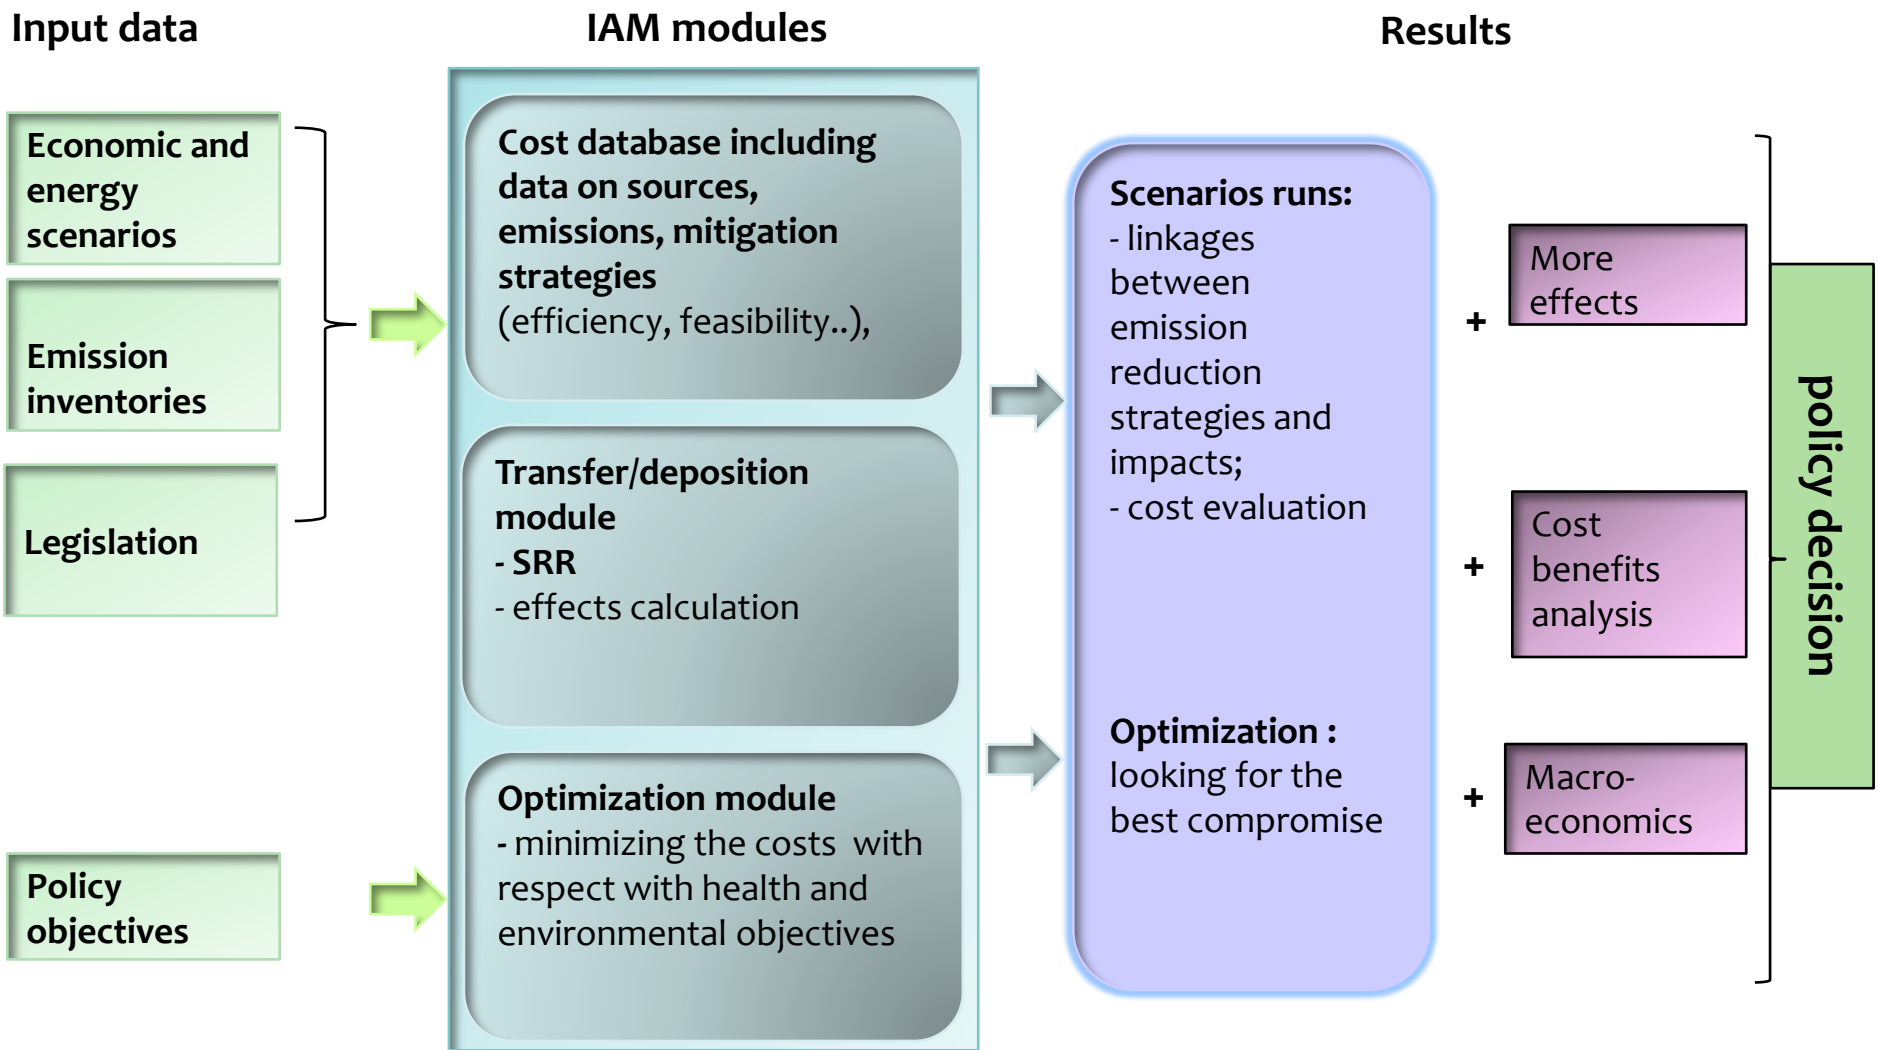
Input data

IAM modules

Results

Economic and energy scenarios

Emission inventories

Legislation

Policy objectives

Cost database including data on sources, emissions, mitigation strategies (efficiency, feasibility..),

Transfer/deposition module
- SRR
- effects calculation

Optimization module
- minimizing the costs with respect with health and environmental objectives

Scenarios runs:
- linkages between emission reduction strategies and impacts;
- cost evaluation

Optimization : looking for the best compromise

+ More effects

+ Cost benefits analysis

+ Macro-economics

policy decision